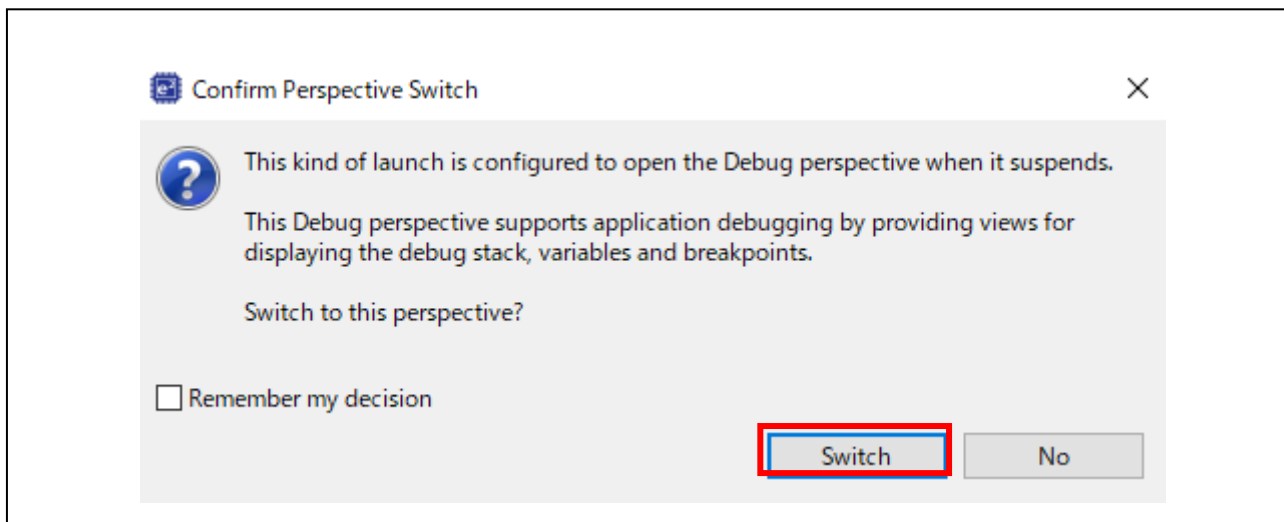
Confirm Perspective Switch

This kind of launch is configured to open the Debug perspective when it suspends.

This Debug perspective supports application debugging by providing views for displaying the debug stack, variables and breakpoints.

Switch to this perspective?

Remember my decision

Switch

No